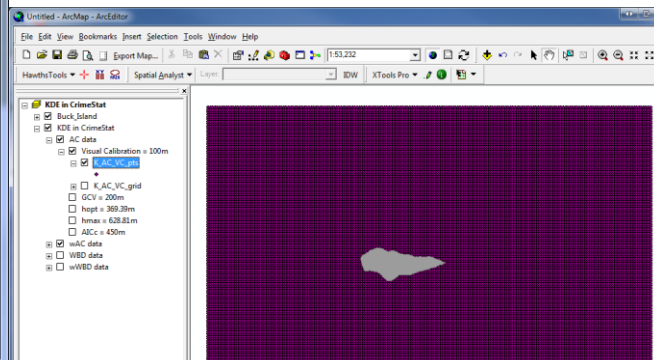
Untitled - ArcMap - ArcEditor

File Edit View Bookmarks Insert Selection Tools Window Help

Export Map... 1:53,232

HawthsTools Spatial Analyst Layer: IDW XTools Pro

KDE in CrimeStat
Buck_Island
KDE in CrimeStat
AC data
Visual Calibration = 100m
K_AC_VC_pts
K_AC_VC_grid
GCV = 200m
hopt = 369.39m
hmax = 628.81m
AICc = 450m
wAC data
WBD data
wWBD data